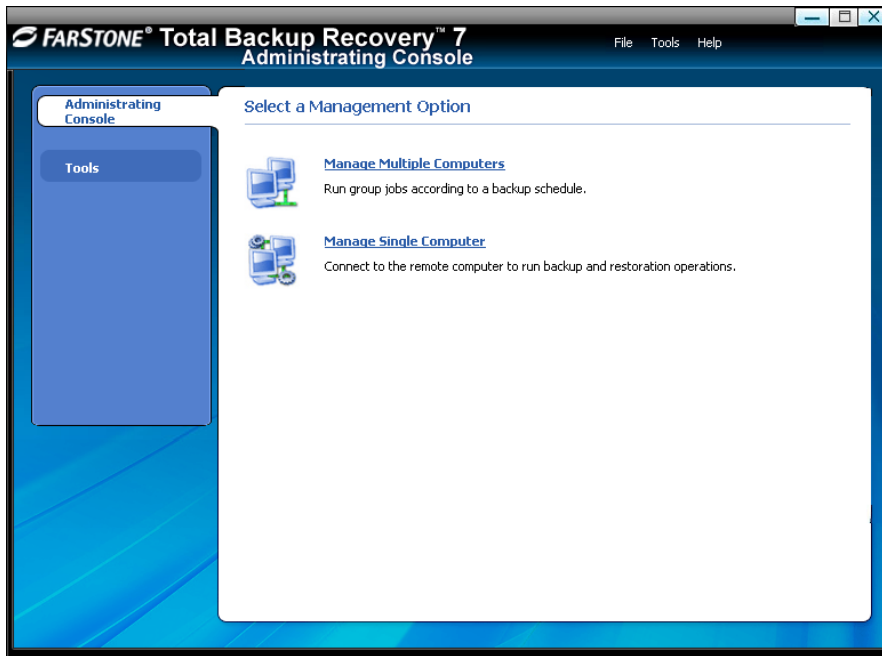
FARSTONE® Total Backup Recovery™ 7
Administrating Console

File Tools Help

Administrating Console

Tools

Select a Management Option

Manage Multiple Computers

Run group jobs according to a backup schedule.

Manage Single Computer

Connect to the remote computer to run backup and restoration operations.